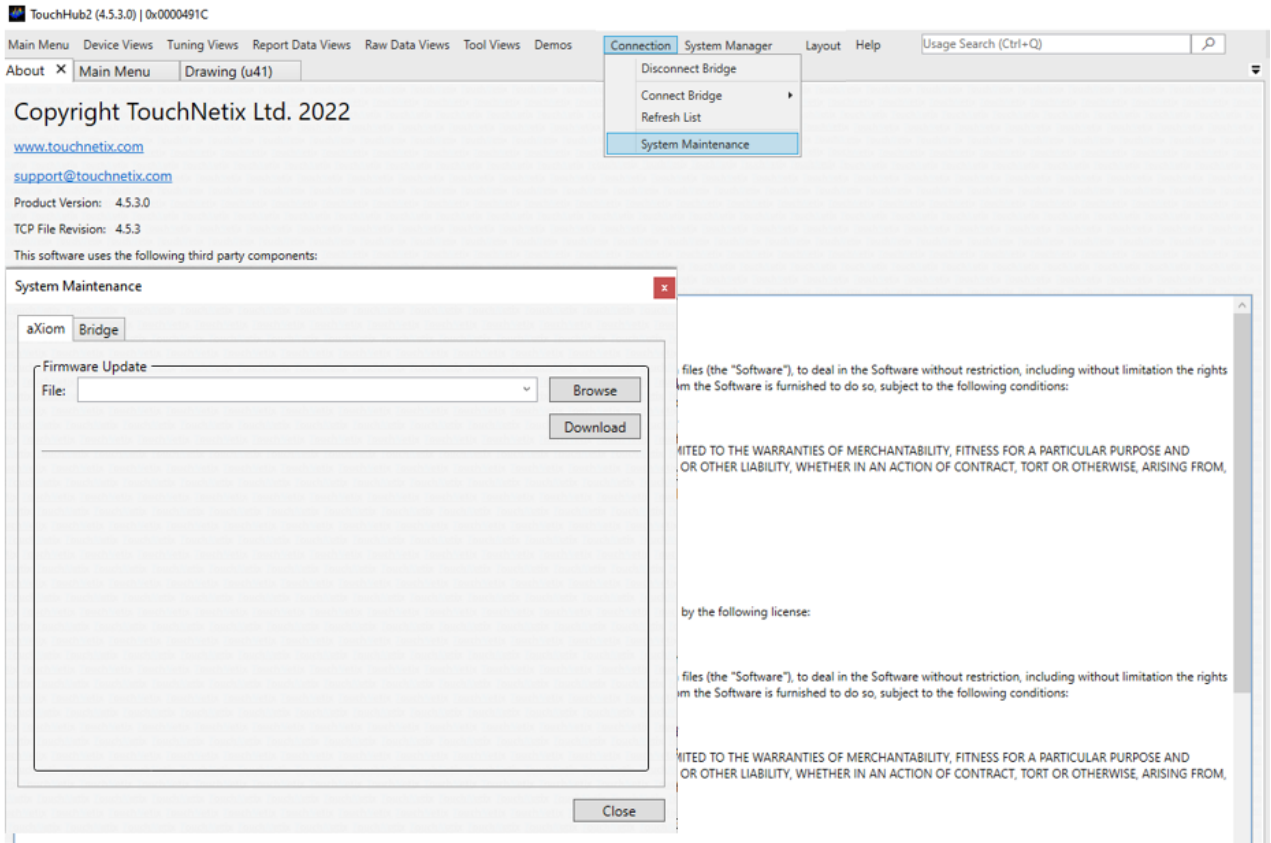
TouchHub2 (4.5.3.0) | 0x0000491C

Main Menu Device Views Tuning Views Report Data Views Raw Data Views Tool Views Demos Connection System Manager Layout Help Usage Search (Ctrl+Q)

About ✕ Main Menu Drawing (u41)

Disconnect Bridge
Connect Bridge
Refresh List
System Maintenance

Copyright TouchNetix Ltd. 2022

www.touchnetix.com

support@touchnetix.com

Product Version: 4.5.3.0

TCP File Revision: 4.5.3

This software uses the following third party components:

System Maintenance

aXiom Bridge

Firmware Update
File:
Browse
Download

Close

files (the "Software"), to deal in the Software without restriction, including without limitation the rights
m the Software is furnished to do so, subject to the following conditions:

MITED TO THE WARRANTIES OF MERCHANTABILITY, FITNESS FOR A PARTICULAR PURPOSE AND
OR OTHER LIABILITY, WHETHER IN AN ACTION OF CONTRACT, TORT OR OTHERWISE, ARISING FROM,

by the following license:

files (the "Software"), to deal in the Software without restriction, including without limitation the rights
m the Software is furnished to do so, subject to the following conditions:

MITED TO THE WARRANTIES OF MERCHANTABILITY, FITNESS FOR A PARTICULAR PURPOSE AND
OR OTHER LIABILITY, WHETHER IN AN ACTION OF CONTRACT, TORT OR OTHERWISE, ARISING FROM,